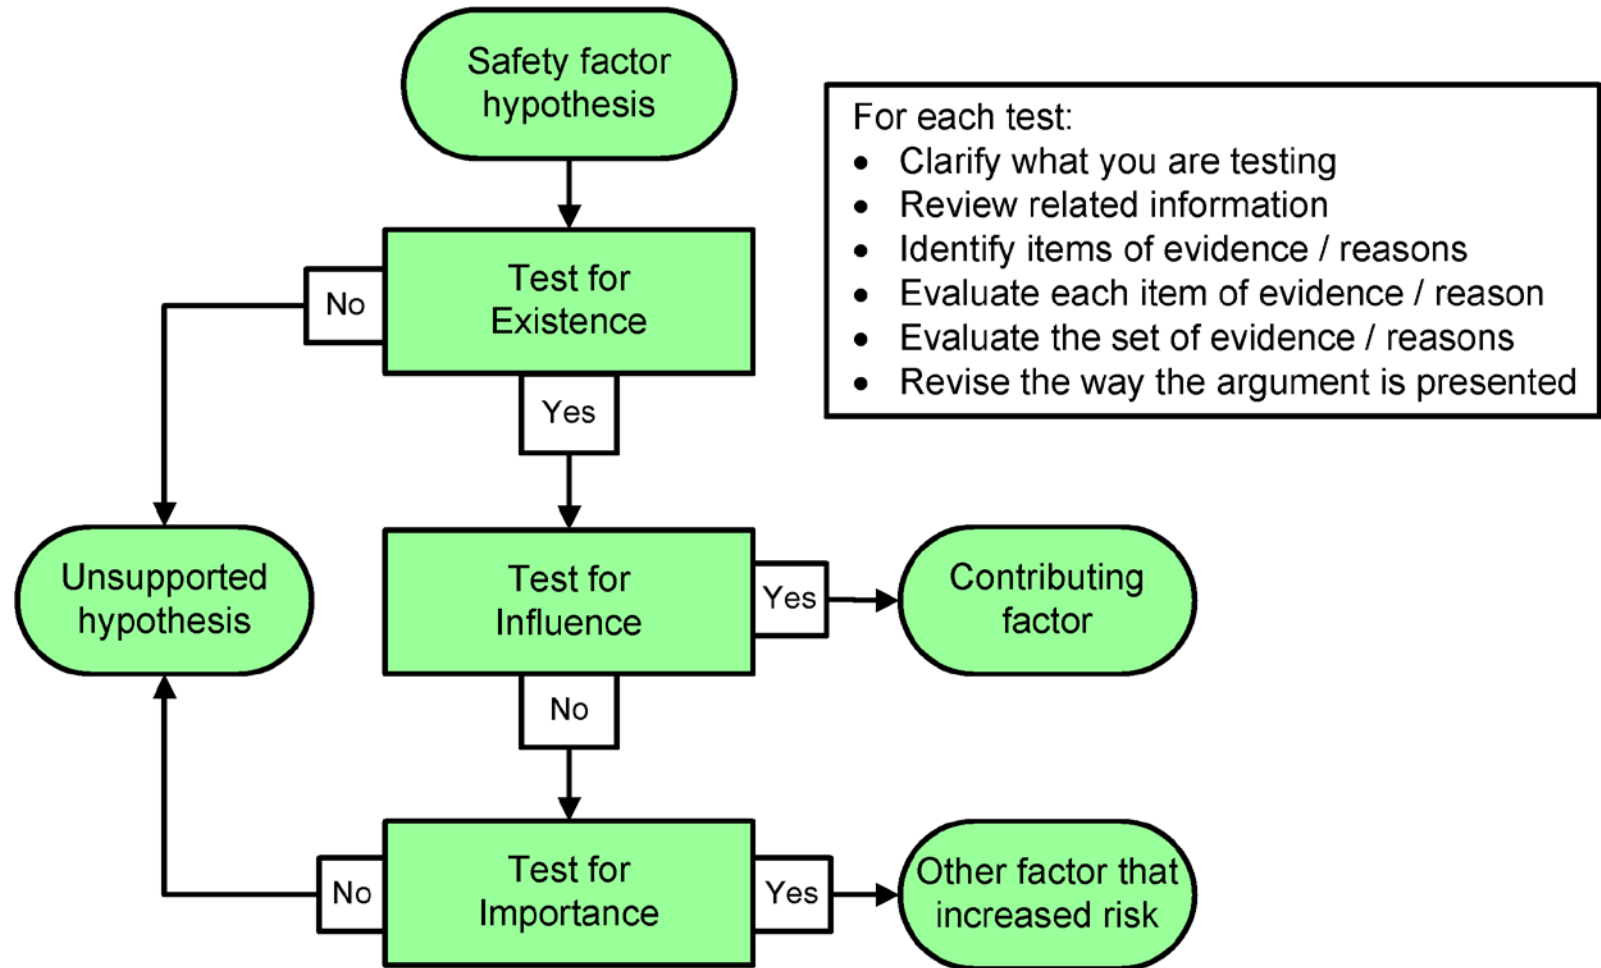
Safety factor hypothesis

For each test:
- Clarify what you are testing
- Review related information
- Identify items of evidence / reasons
- Evaluate each item of evidence / reason
- Evaluate the set of evidence / reasons
- Revise the way the argument is presented

No

Test for Existence

Yes

Unsupported hypothesis

Test for Influence

Yes

Contributing factor

No

No

Test for Importance

Yes

Other factor that increased risk